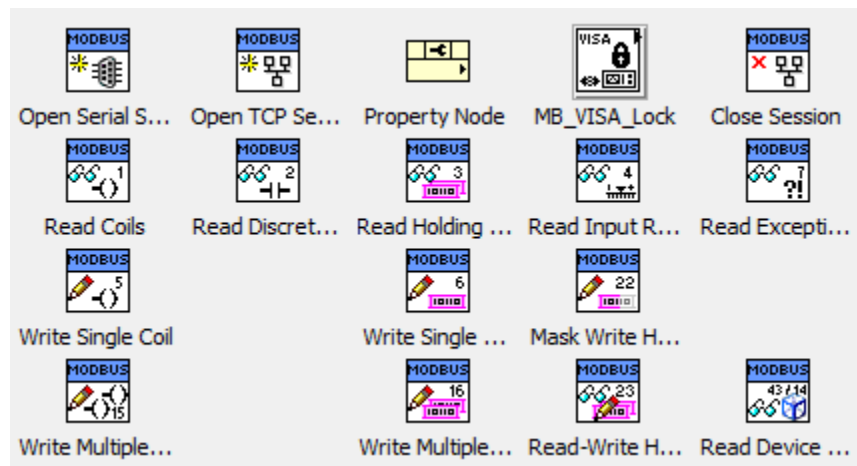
MODBUS
Open Serial S...

MODBUS
Open TCP Se...

Property Node

VISA
MB_VISA_Lock

MODBUS
Close Session

MODBUS
1
Read Coils

MODBUS
2
Read Discret...

MODBUS
3
Read Holding ...

MODBUS
4
Read Input R...

MODBUS
7
Read Excepti...

MODBUS
5
Write Single Coil

MODBUS
6
Write Single ...

MODBUS
22
Mask Write H...

MODBUS
15
Write Multiple...

MODBUS
16
Write Multiple...

MODBUS
23
Read-Write H...

MODBUS
43 / 14
Read Device ...